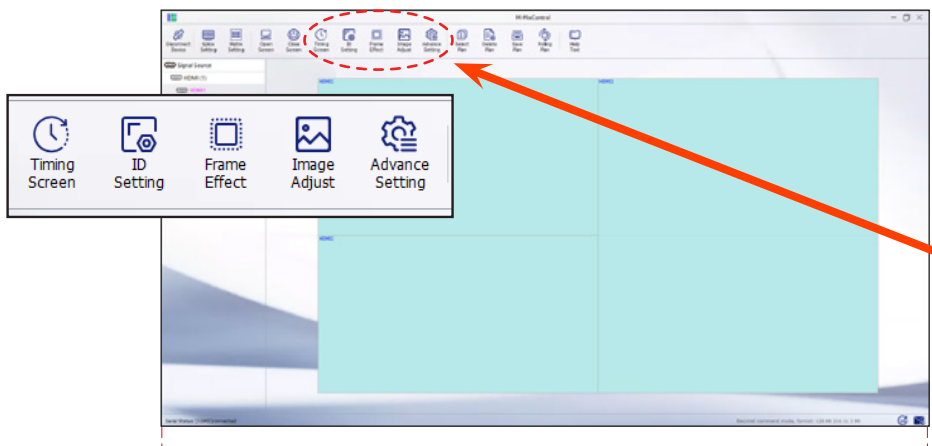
Hi-MaxControl

Disconnect Device
Splice Setting
Matrix Setting
Open Screen
Close Screen
Timing Screen
ID Setting
Frame Effect
Image Adjust
Advance Setting
Select Plan
Delete Plan
Save Plan
Rolling Plan
Help Tool

Signal Source
HDMI (1)
HDMI1

HDMI1
HDMI1
HDMI1

Timing Screen
ID Setting
Frame Effect
Image Adjust
Advance Setting

Serial Status: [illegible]
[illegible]